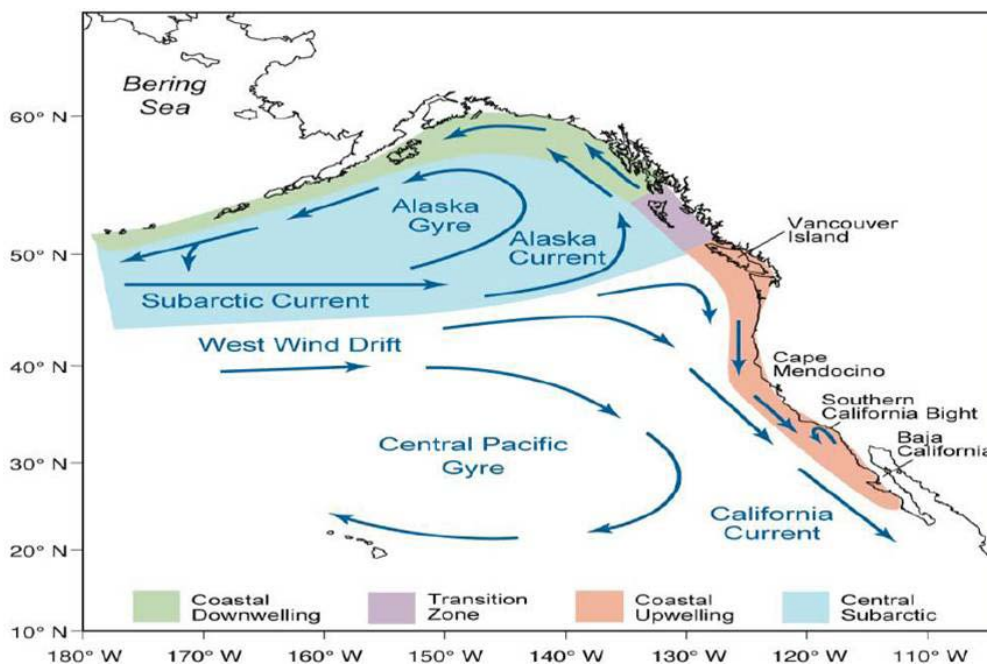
Bering Sea

60° N

50° N

40° N

30° N

20° N

10° N

Alaska Gyre

Alaska Current

Vancouver Island

Subarctic Current

West Wind Drift

Cape Mendocino

Southern California Bight

Baja California

Central Pacific Gyre

California Current

Coastal Downwelling

Transition Zone

Coastal Upwelling

Central Subarctic

180° W 170° W 160° W 150° W 140° W 130° W 120° W 110° W